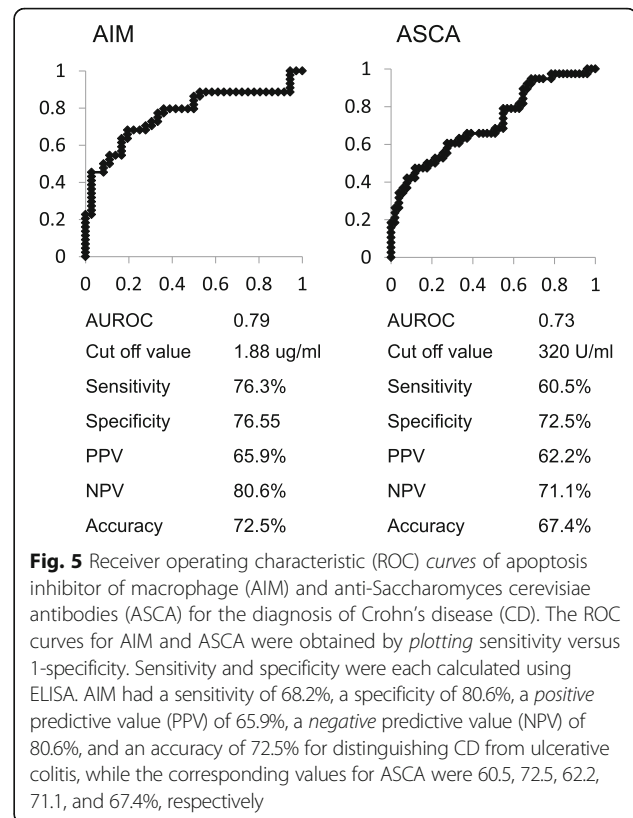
AIM

1
0.8
0.6
0.4
0.2
0

0 0.2 0.4 0.6 0.8 1

| | |
|---|---|
| AUROC | 0.79 |
| Cut off value | 1.88 ug/ml |
| Sensitivity | 76.3% |
| Specificity | 76.55 |
| PPV | 65.9% |
| NPV | 80.6% |
| Accuracy | 72.5% |

ASCA

1
0.8
0.6
0.4
0.2
0

0 0.2 0.4 0.6 0.8 1

| | |
|---|---|
| AUROC | 0.73 |
| Cut off value | 320 U/ml |
| Sensitivity | 60.5% |
| Specificity | 72.5% |
| PPV | 62.2% |
| NPV | 71.1% |
| Accuracy | 67.4% |

**Fig. 5** Receiver operating characteristic (ROC) *curves* of apoptosis inhibitor of macrophage (AIM) and anti-Saccharomyces cerevisiae antibodies (ASCA) for the diagnosis of Crohn's disease (CD). The ROC curves for AIM and ASCA were obtained by *plotting* sensitivity versus 1-specificity. Sensitivity and specificity were each calculated using ELISA. AIM had a sensitivity of 68.2%, a specificity of 80.6%, a *positive* predictive value (PPV) of 65.9%, a *negative* predictive value (NPV) of 80.6%, and an accuracy of 72.5% for distinguishing CD from ulcerative colitis, while the corresponding values for ASCA were 60.5, 72.5, 62.2, 71.1, and 67.4%, respectively